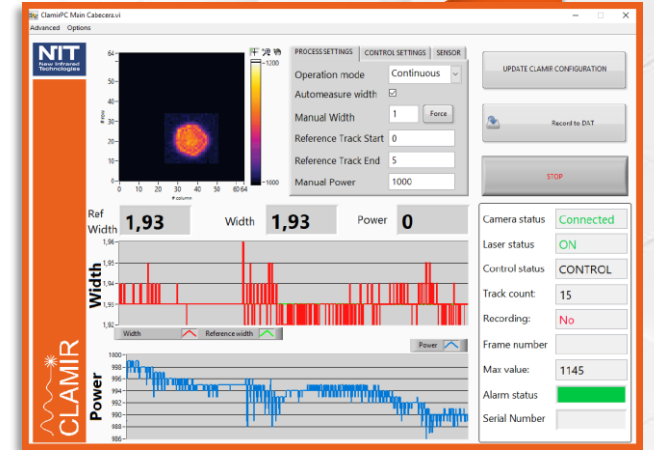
ClamirPC Main Cabecera.vi
Advanced Options

NIT
New Infrared Technologies

CLAMIR

64
# row
0 10 20 30 40 50 60 64
# column
1200
1000

PROCESS SETTINGS | CONTROL SETTINGS | SENSOR

Operation mode | Continuous
Automeasure width ☑
Manual Width | 1 | Force
Reference Track Start | 0
Reference Track End | 5
Manual Power | 1000

UPDATE CLAMIR CONFIGURATION

Record to DAT

STOP

Ref Width 1,93 Width 1,93 Power 0

Width
1,96
1,95
1,94
1,93
1,92
Width Reference width

Power
Power
1000
998
996
994
992
990
988
986

Camera status | Connected
Laser status | ON
Control status | CONTROL
Track count: | 15
Recording: | No
Frame number |
Max value: | 1145
Alarm status |
Serial Number |